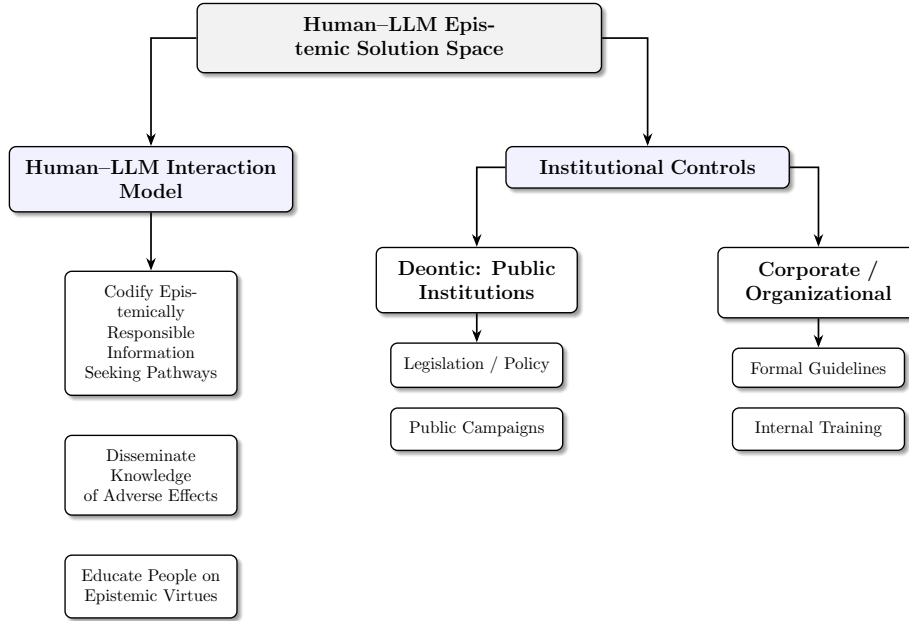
Human–LLM Epistemic Solution Space

Human–LLM Interaction Model

Codify Epistemically Responsible Information Seeking Pathways

Disseminate Knowledge of Adverse Effects

Educate People on Epistemic Virtues

Institutional Controls

Deontic: Public Institutions

Legislation / Policy

Public Campaigns

Corporate / Organizational

Formal Guidelines

Internal Training